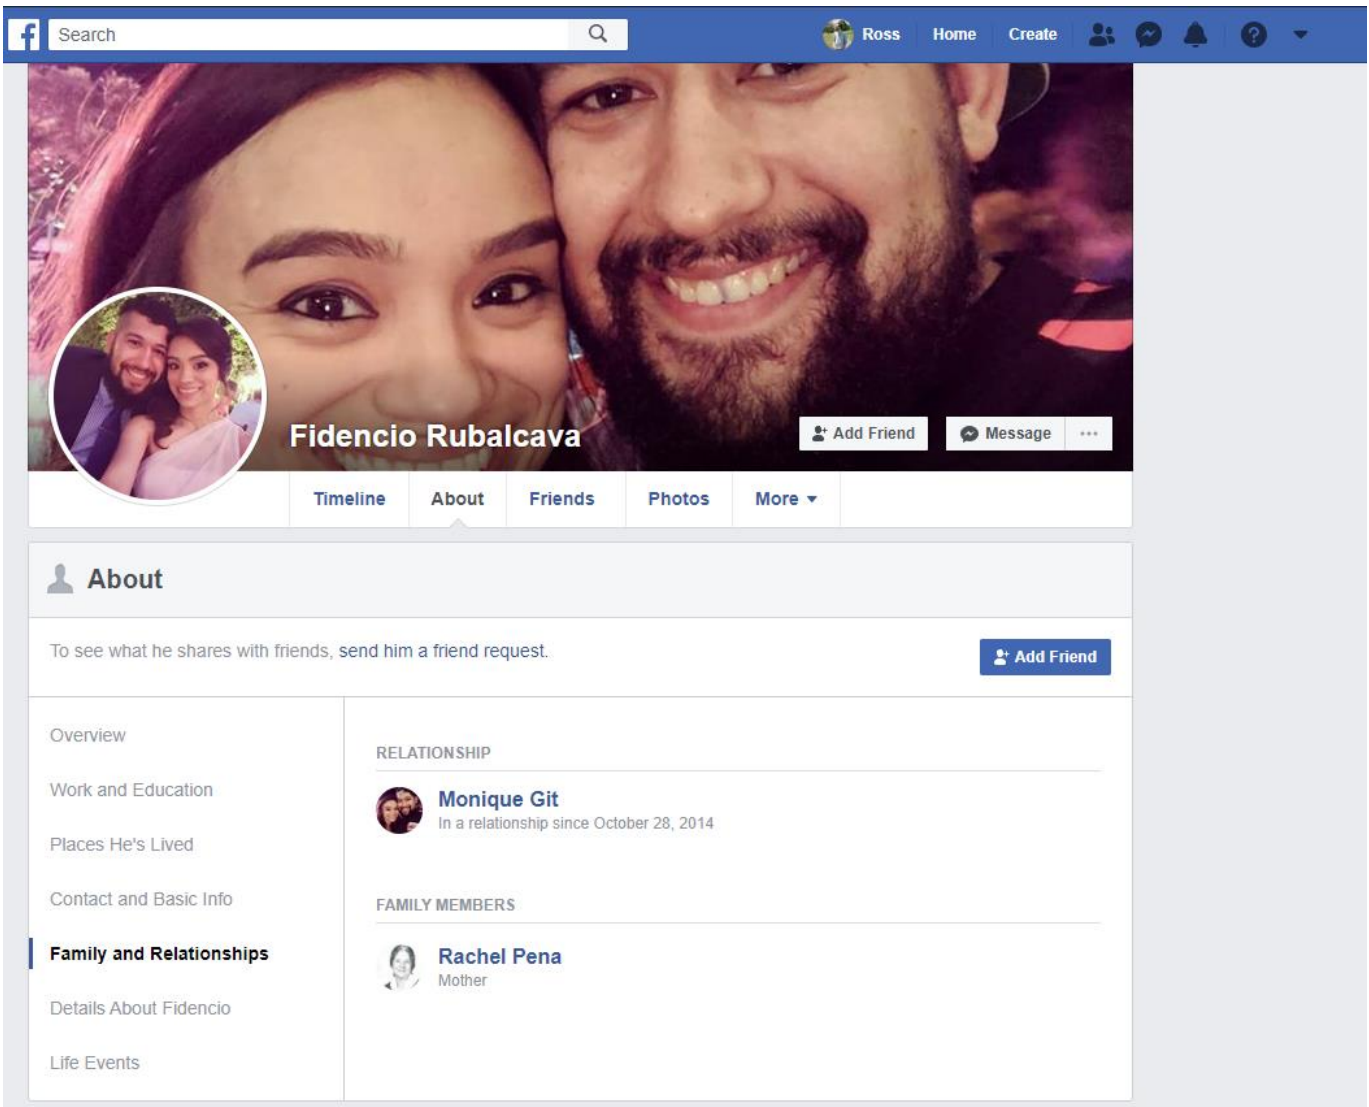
Search

Ross Home Create

Fidencio Rubalcava

Add Friend Message ···

Timeline About Friends Photos More ▾

About

To see what he shares with friends, send him a friend request.

Add Friend

Overview

Work and Education

Places He's Lived

Contact and Basic Info

Family and Relationships

Details About Fidencio

Life Events

RELATIONSHIP

Monique Git
In a relationship since October 28, 2014

FAMILY MEMBERS

Rachel Pena
Mother